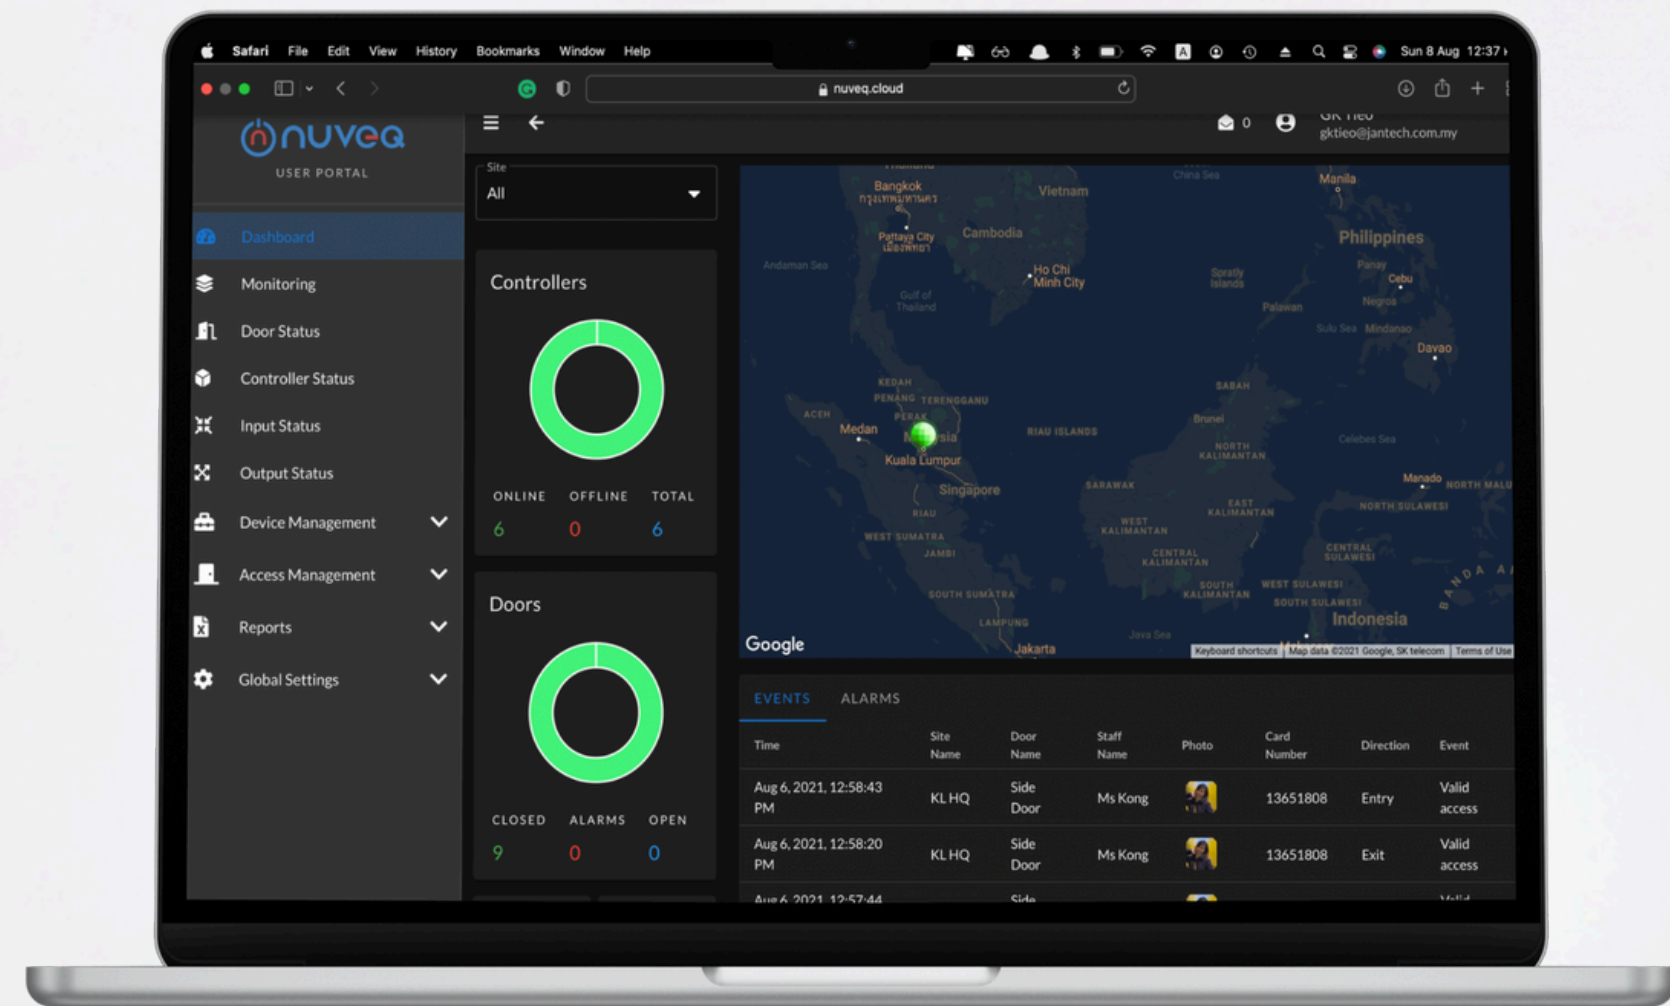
Safari File Edit View History Bookmarks Window Help

Sun 8 Aug 12:37

nuveq.cloud

nuveq
USER PORTAL

Dashboard
Monitoring
Door Status
Controller Status
Input Status
Output Status
Device Management
Access Management
Reports
Global Settings

0
GK Tieo
gktieo@jantech.com.my

Site
All

Controllers

ONLINE OFFLINE TOTAL
6 0 6

Doors

CLOSED ALARMS OPEN
9 0 0

Bangkok
Vietnam
Pattaya City
Cambodia
Andaman Sea
Gulf of Thailand
Ho Chi Minh City
China Sea
Manila
Philippines
Panay
Cebu
Spratly Islands
Palawan
Negros
Sulu Sea
Mindanao
Davao
KEDAH
PENANG
TERENGGANU
PERAK
ACEH
Medan
Malaysia
RIAU ISLANDS
SABAH
Brunei
NORTH KALIMANTAN
Celebes Sea
Kuala Lumpur
Singapore
RIAU
SARAWAK
EAST KALIMANTAN
Manado
NORTH MALUKU
NORTH SULAWESI
WEST SUMATRA
JAMBI
WEST KALIMANTAN
CENTRAL KALIMANTAN
CENTRAL SULAWESI
SOUTH SUMATRA
SOUTH KALIMANTAN
WEST SULAWESI
SOUTH SULAWESI
BANDA
LAMPUNG
Java Sea
Indonesia
Jakarta
Google
Keyboard shortcuts | Map data ©2021 Google, SK telecom | Terms of Use

EVENTS ALARMS

| Time | Site Name | Door Name | Staff Name | Photo | Card Number | Direction | Event |
|---|---|---|---|---|---|---|---|
| Aug 6, 2021, 12:58:43 PM | KL HQ | Side Door | Ms Kong | | 13651808 | Entry | Valid access |
| Aug 6, 2021, 12:58:20 PM | KL HQ | Side Door | Ms Kong | | 13651808 | Exit | Valid access |
| Aug 6, 2021, 12:57:44 | | Side | | | | | Valid |